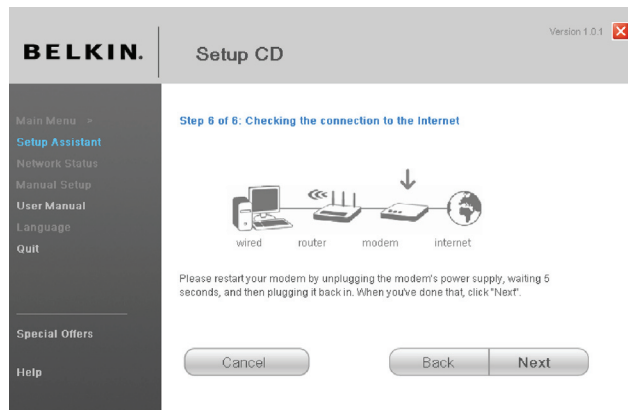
BELKIN.

Setup CD

Version 1.0.1

Main Menu >
Setup Assistant
Network Status
Manual Setup
User Manual
Language
Quit

Special Offers

Help

Step 6 of 6: Checking the connection to the Internet

wired router modem internet

Please restart your modem by unplugging the modem's power supply, waiting 5 seconds, and then plugging it back in. When you've done that, click "Next".

Cancel

Back

Next